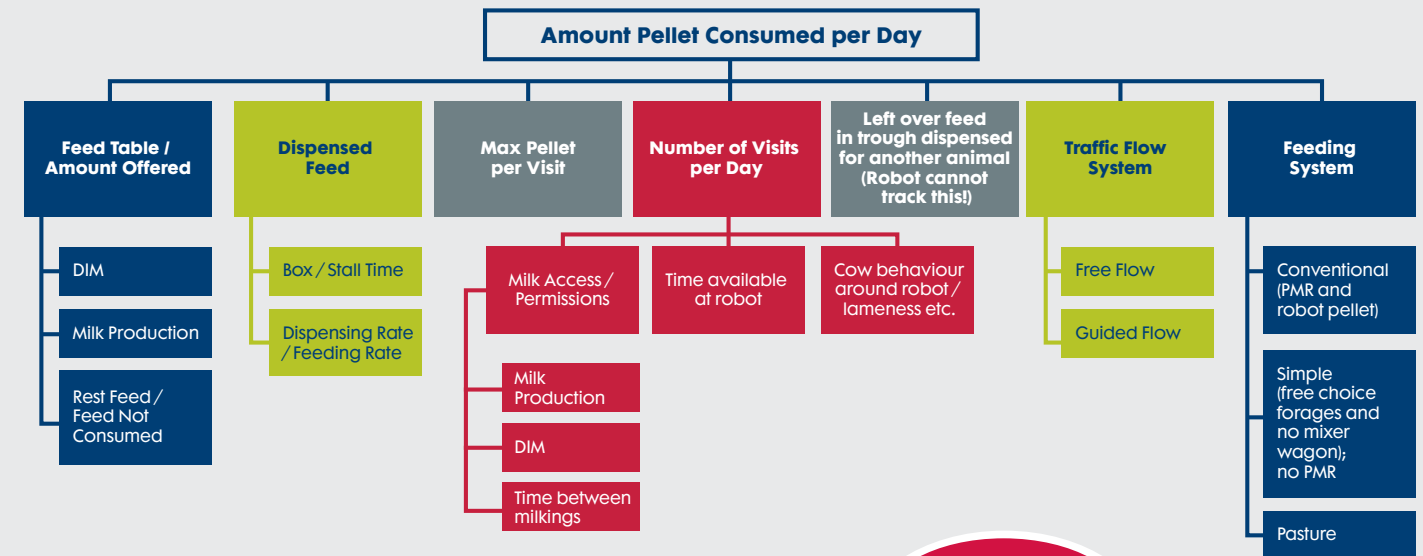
Amount Pellet Consumed per Day

Feed Table / Amount Offered

DIM

Milk Production

Rest Feed / Feed Not Consumed

Dispensed Feed

Box / Stall Time

Dispensing Rate / Feeding Rate

Max Pellet per Visit

Number of Visits per Day

Milk Access / Permissions

Milk Production

DIM

Time between milkings

Time available at robot

Cow behaviour around robot / lameness etc.

Left over feed in trough dispensed for another animal (Robot cannot track this!)

Traffic Flow System

Free Flow

Guided Flow

Feeding System

Conventional (PMR and robot pellet)

Simple (free choice forages and no mixer wagon); no PMR

Pasture